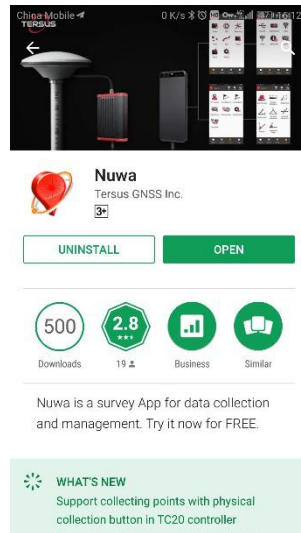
China Mobile
0 K/s
16:12
TERSUS

Nuwa
Tersus GNSS Inc.
3+

UNINSTALL
OPEN

500
Downloads
2.8
★★★
19
Business
Similar

Nuwa is a survey App for data collection and management. Try it now for FREE.

WHAT'S NEW
Support collecting points with physical collection button in TC20 controller